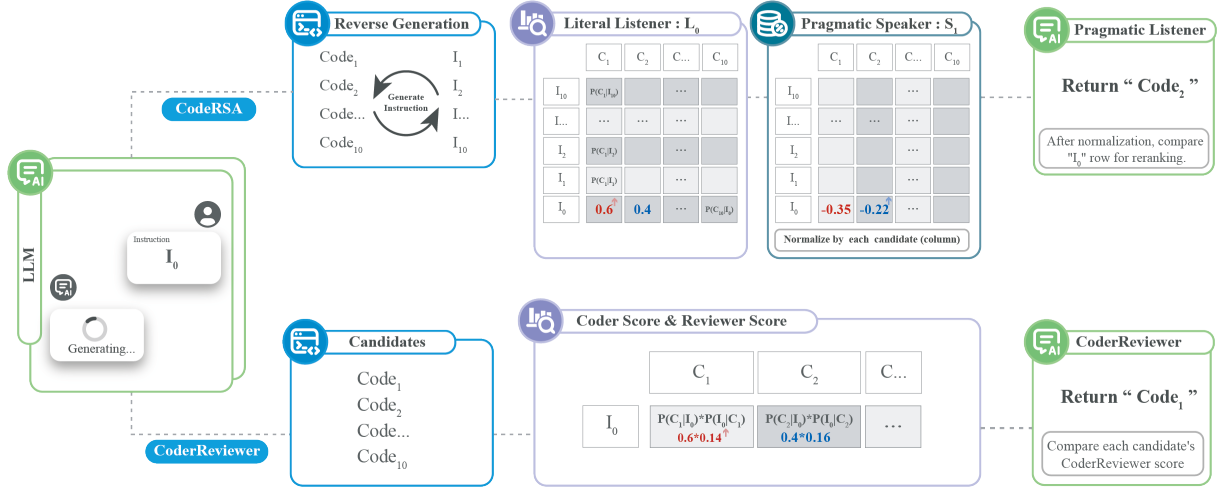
Reverse Generation

$Code_1$ $I_1$
$Code_2$ $I_2$
Code... I...
$Code_{10}$ $I_{10}$

Generate Instruction

CodeRSA

Literal Listener : $L_0$

| | $C_1$ | $C_2$ | C... | $C_{10}$ |
|---|---|---|---|---|
| $I_{10}$ | $P(C_1|I_{10})$ | | ... | |
| I... | ... | ... | ... | |
| $I_2$ | $P(C_1|I_2)$ | | ... | |
| $I_1$ | $P(C_1|I_1)$ | | ... | |
| $I_0$ | 0.6 | 0.4 | ... | $P(C_{10}|I_0)$ |

Pragmatic Speaker : $S_1$

| | $C_1$ | $C_2$ | C... | $C_{10}$ |
|---|---|---|---|---|
| $I_{10}$ | | | ... | |
| I... | ... | ... | ... | |
| $I_2$ | | | ... | |
| $I_1$ | | | ... | |
| $I_0$ | -0.35 | -0.22 | ... | |

Normalize by each candidate (column)

Pragmatic Listener

Return " $Code_2$ "

After normalization, compare "$I_0$" row for reranking.

LLM

Instruction
$I_0$

Generating...

Candidates

$Code_1$
$Code_2$
Code...
$Code_{10}$

CoderReviewer

Coder Score & Reviewer Score

| | $C_1$ | $C_2$ | C... |
|---|---|---|---|
| $I_0$ | $P(C_1|I_0)*P(I_0|C_1)$ 0.6*0.14 | $P(C_2|I_0)*P(I_0|C_2)$ 0.4*0.16 | ... |

CoderReviewer

Return " $Code_1$ "

Compare each candidate's CoderReviewer score